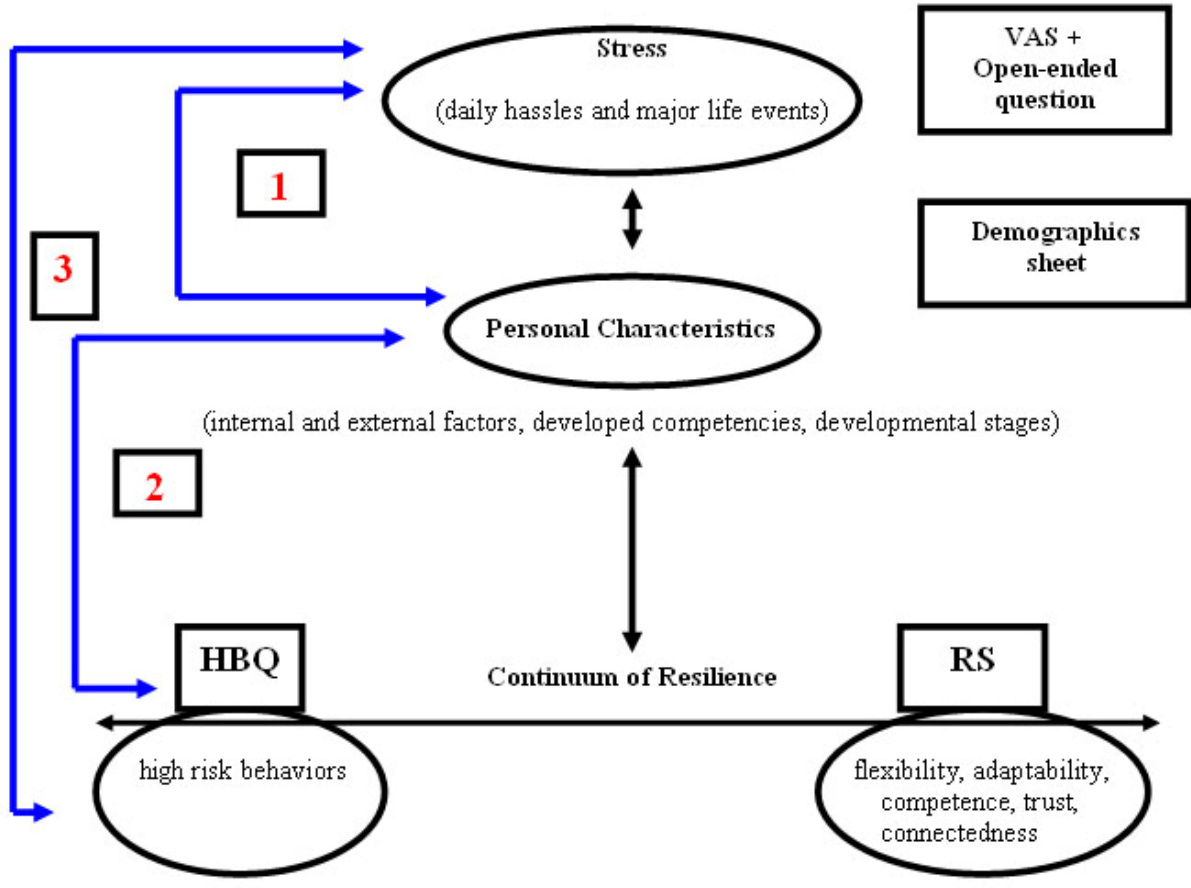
Stress

(daily hassles and major life events)

VAS + Open-ended question

1

Demographics sheet

3

Personal Characteristics

(internal and external factors, developed competencies, developmental stages)

2

HBQ

Continuum of Resilience

RS

high risk behaviors

flexibility, adaptability, competence, trust, connectedness